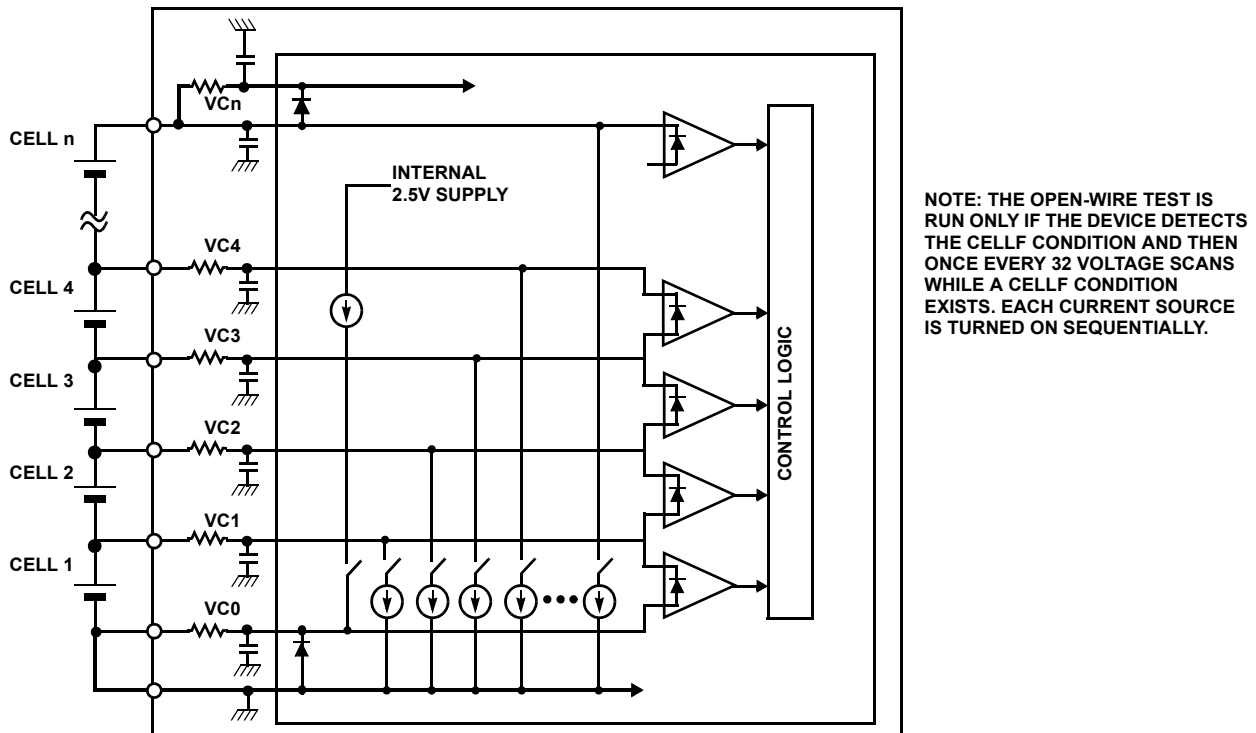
VCn

CELL n

INTERNAL 2.5V SUPPLY

VC4

CELL 4

VC3

CELL 3

VC2

CELL 2

VC1

CELL 1

VC0

CONTROL LOGIC

NOTE: THE OPEN-WIRE TEST IS RUN ONLY IF THE DEVICE DETECTS THE CELLF CONDITION AND THEN ONCE EVERY 32 VOLTAGE SCANS WHILE A CELLF CONDITION EXISTS. EACH CURRENT SOURCE IS TURNED ON SEQUENTIALLY.